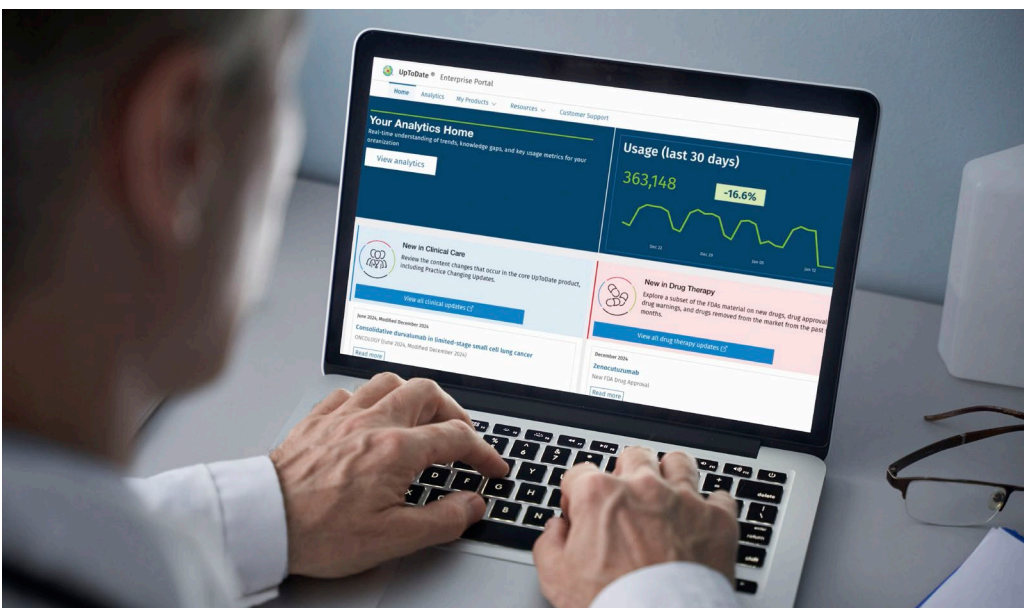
UpToDate® Enterprise Portal

Home Analytics My Products Resources Customer Support

Your Analytics Home

Real-time understanding of trends, knowledge gaps, and key usage metrics for your organization

View analytics

Usage (last 30 days)

363,148

-16.6%

Dec 22 Dec 29 Jan 05 Jan 12

New in Clinical Care

Review the content changes that occur in the core UpToDate product, including Practice Changing Updates.

View all clinical updates

June 2024, Modified December 2024

Consolidative durvalumab in limited-stage small cell lung cancer

ONCOLOGY June 2024, Modified December 2024

Read more

New in Drug Therapy

Explore a subset of the FDAs material on new drugs, drug approvals, drug warnings, and drugs removed from the market from the past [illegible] months.

View all drug therapy updates

December 2024

Zenocutuzumab

New FDA Drug Approval

Read more

delete

return

shift